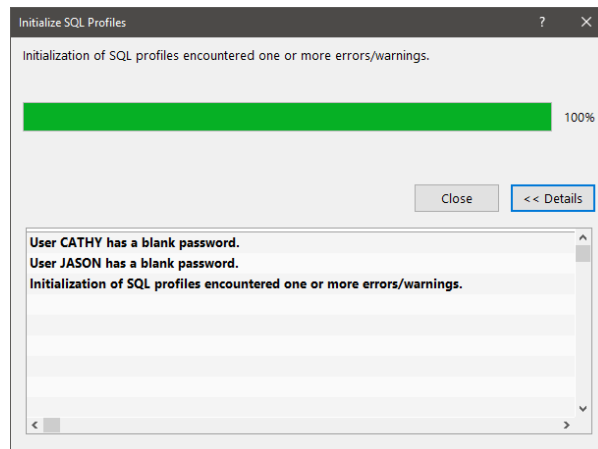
Initialize SQL Profiles

?

Initialization of SQL profiles encountered one or more errors/warnings.

100%

Close

<< Details

User CATHY has a blank password.
User JASON has a blank password.
Initialization of SQL profiles encountered one or more errors/warnings.